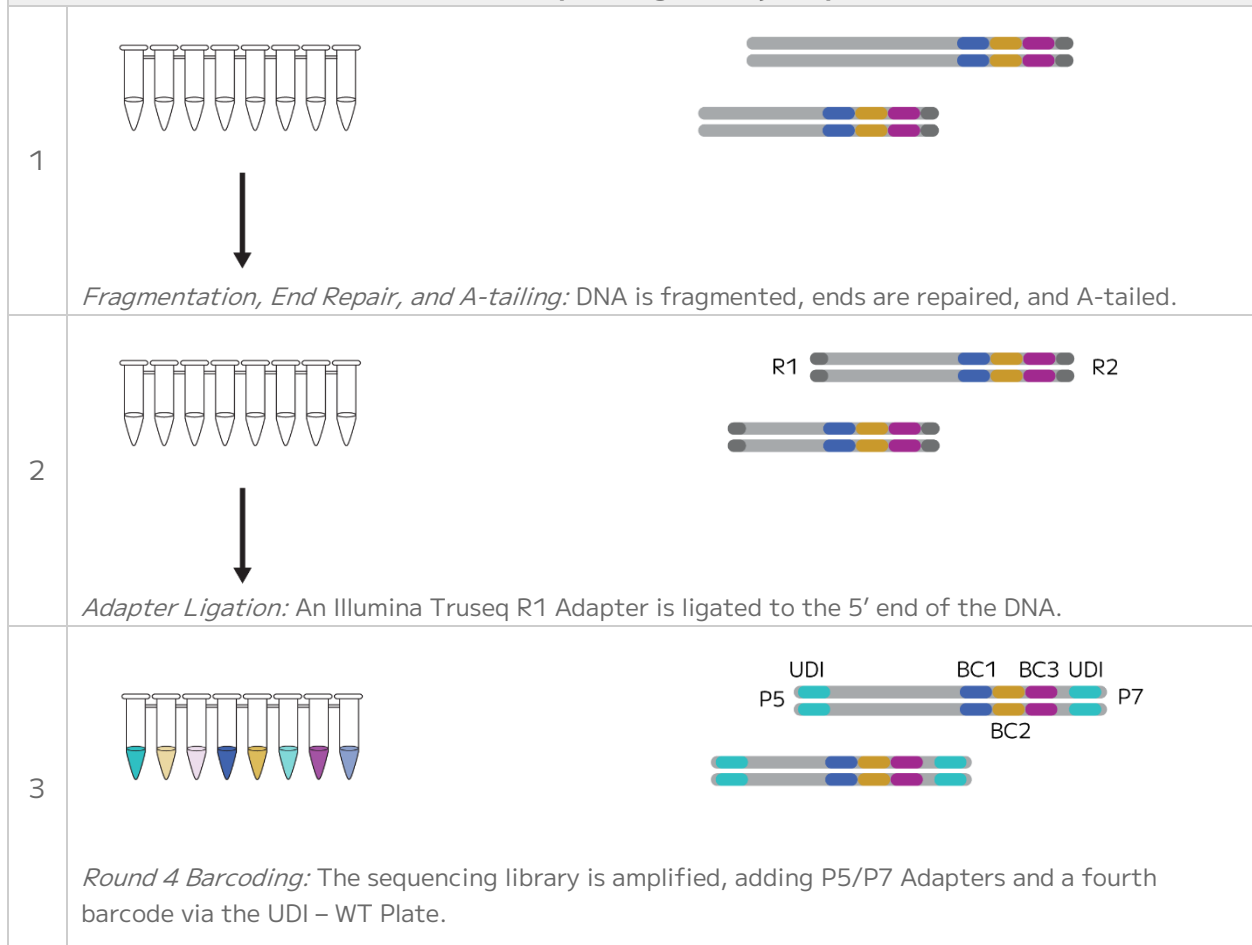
| | |
|---|---|
| 1 | *Fragmentation, End Repair, and A-tailing:* DNA is fragmented, ends are repaired, and A-tailed. |
| 2 | R1 R2<br>*Adapter Ligation:* An Illumina Truseq R1 Adapter is ligated to the 5′ end of the DNA. |
| 3 | UDI BC1 BC3 UDI P5 P7 BC2<br>*Round 4 Barcoding:* The sequencing library is amplified, adding P5/P7 Adapters and a fourth barcode via the UDI – WT Plate. |